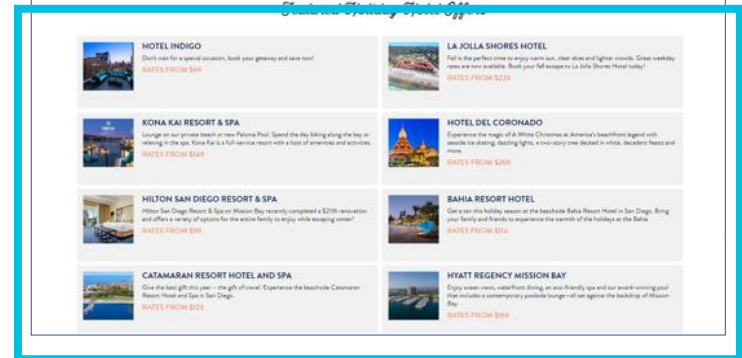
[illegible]

HOTEL INDIGO

Don't wait for a special occasion, book your getaway and save now!

RATES FROM $99

LA JOLLA SHORES HOTEL

Fall is the perfect time to enjoy warm sun, clear skies and lighter crowds. Great weekday rates are now available. Book your fall escape to La Jolla Shores Hotel today!

RATES FROM $229

KONA KAI RESORT & SPA

Lounge on our private beach or new Paloma Pool. Spend the day biking along the bay or relaxing in the spa. Kona Kai is a full-service resort with a host of amenities and activities.

RATES FROM $149

HOTEL DEL CORONADO

Experience the magic of A White Christmas at America's beachfront legend with seaside ice skating, dazzling lights, a two-story tree decked in white, decadent feasts and more.

RATES FROM $269

HILTON SAN DIEGO RESORT & SPA

Hilton San Diego Resort & Spa on Mission Bay recently completed a $21M renovation and offers a variety of options for the entire family to enjoy while escaping winter!

RATES FROM $99

BAHIA RESORT HOTEL

Get a tan this holiday season at the beachside Bahia Resort Hotel in San Diego. Bring your family and friends to experience the warmth of the holidays at the Bahia.

RATES FROM $114

CATAMARAN RESORT HOTEL AND SPA

Give the best gift this year – the gift of travel. Experience the beachside Catamaran Resort Hotel and Spa in San Diego.

RATES FROM $123

HYATT REGENCY MISSION BAY

Enjoy ocean views, waterfront dining, an eco-friendly spa and our award-winning pool that includes a contemporary poolside lounge—all set against the backdrop of Mission Bay.

RATES FROM $169